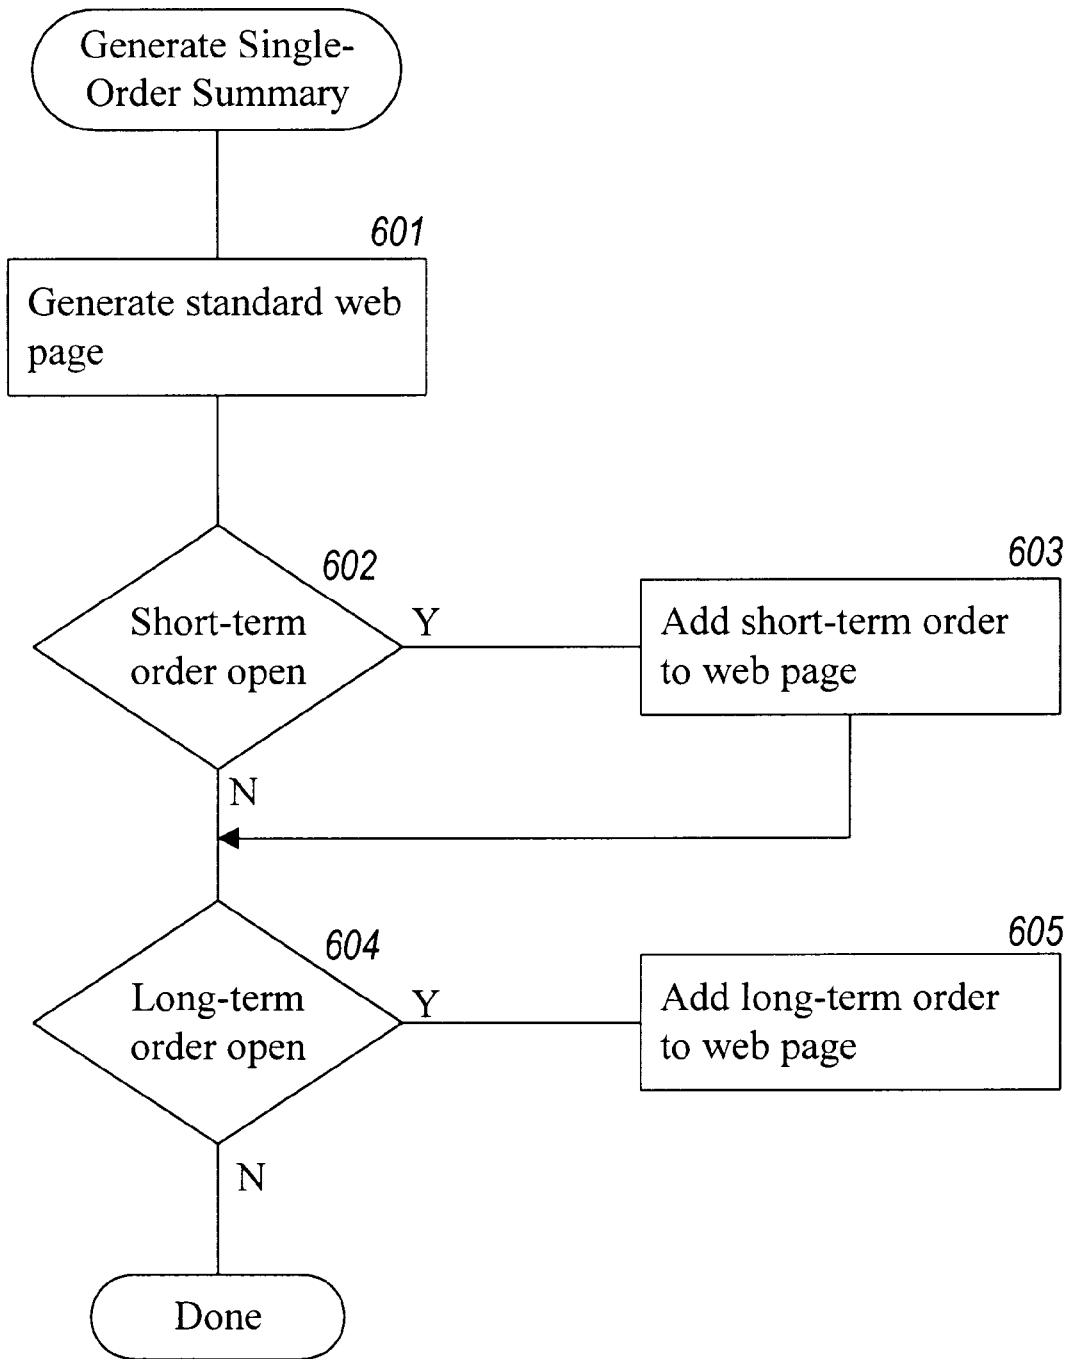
Generate Single-Order Summary

601

Generate standard web page

602

Short-term order open

Y

603

Add short-term order to web page

N

604

Long-term order open

Y

605

Add long-term order to web page

N

Done